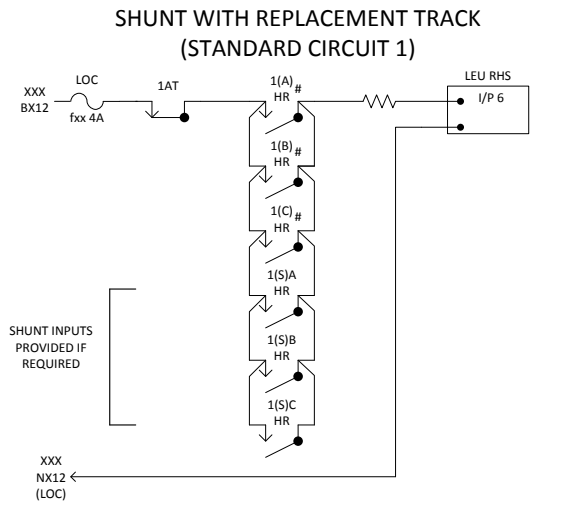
SHUNT WITH REPLACEMENT TRACK
(STANDARD CIRCUIT 1)

XXX
BX12

LOC

fxx 4A

1AT

1(A)
HR
#

1(B)
HR
#

1(C)
HR
#

1(S)A
HR

1(S)B
HR

1(S)C
HR

LEU RHS

I/P 6

SHUNT INPUTS PROVIDED IF REQUIRED

XXX
NX12
(LOC)